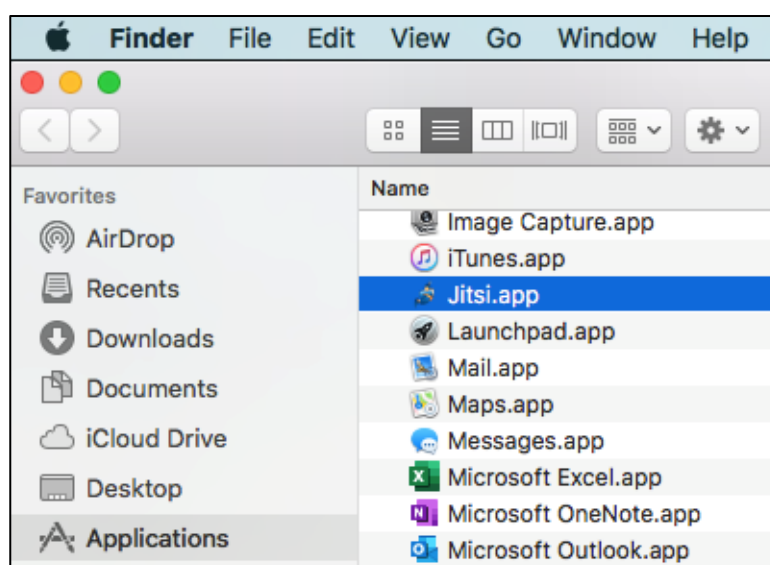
Finder File Edit View Go Window Help

Favorites
AirDrop
Recents
Downloads
Documents
iCloud Drive
Desktop
Applications

Name
Image Capture.app
iTunes.app
Jitsi.app
Launchpad.app
Mail.app
Maps.app
Messages.app
Microsoft Excel.app
Microsoft OneNote.app
Microsoft Outlook.app